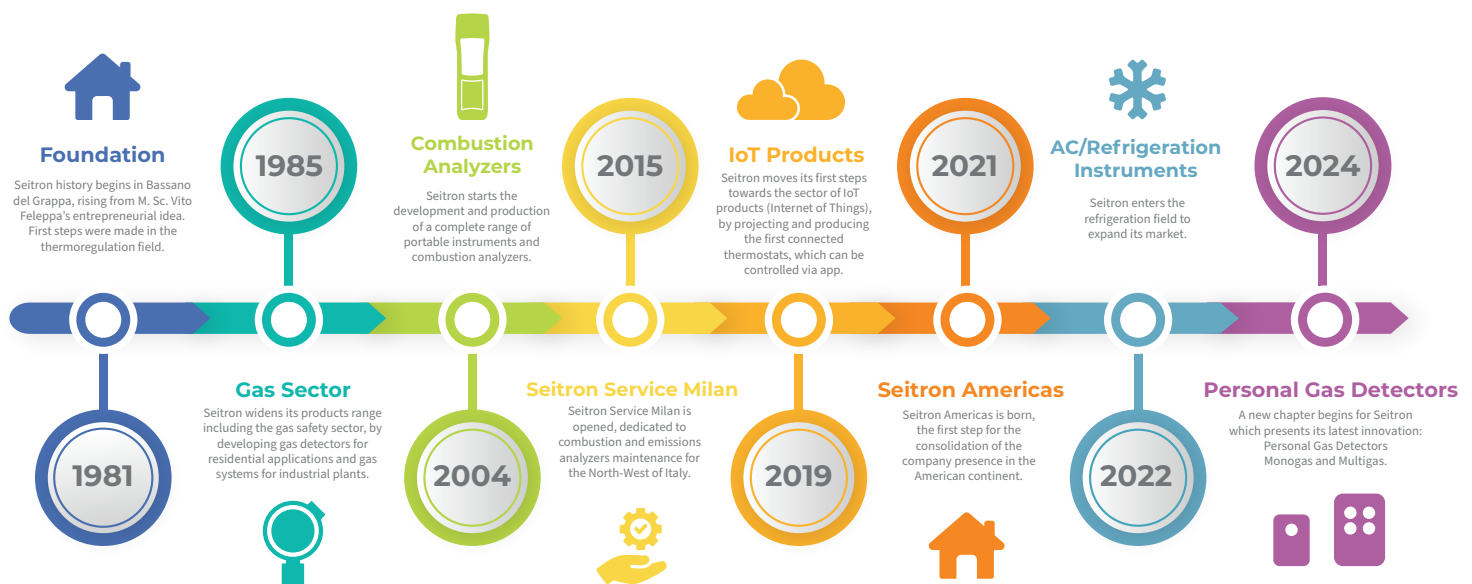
Foundation

Seitron history begins in Bassano del Grappa, rising from M. Sc. Vito Feleppa's entrepreneurial idea. First steps were made in the thermoregulation field.

1981

1985

Gas Sector

Seitron widens its products range including the gas safety sector, by developing gas detectors for residential applications and gas systems for industrial plants.

Combustion Analyzers

Seitron starts the development and production of a complete range of portable instruments and combustion analyzers.

2004

2015

Seitron Service Milan

Seitron Service Milan is opened, dedicated to combustion and emissions analyzers maintenance for the North-West of Italy.

IoT Products

Seitron moves its first steps towards the sector of IoT products (Internet of Things), by projecting and producing the first connected thermostats, which can be controlled via app.

2019

2021

Seitron Americas

Seitron Americas is born, the first step for the consolidation of the company presence in the American continent.

AC/Refrigeration Instruments

Seitron enters the refrigeration field to expand its market.

2022

2024

Personal Gas Detectors

A new chapter begins for Seitron which presents its latest innovation: Personal Gas Detectors Monogas and Multigas.